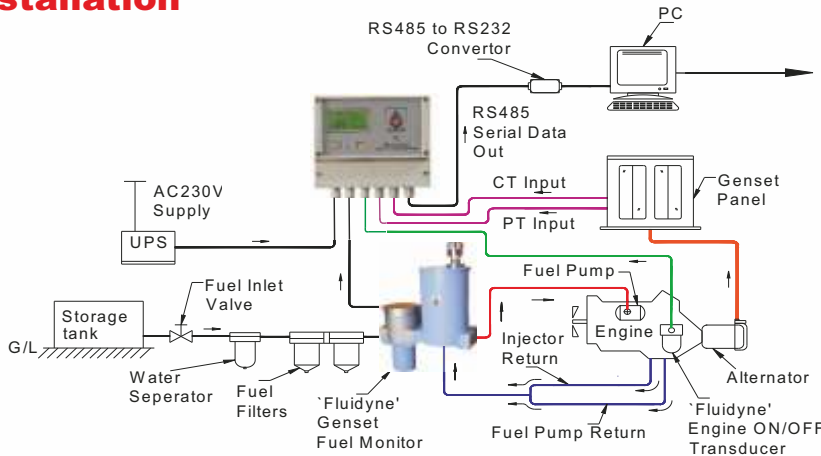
stallation

RS485 to RS232 Convertor

PC

RS485 Serial Data Out

AC230V Supply

UPS

CT Input

PT Input

Genset Panel

Fuel Pump

Fuel Inlet Valve

Storage tank

G/L

Engine

Injector Return

Alternator

Water Seperator

Fuel Filters

`Fluidyne' Genset Fuel Monitor

Fuel Pump Return

`Fluidyne' Engine ON/OFF Transducer